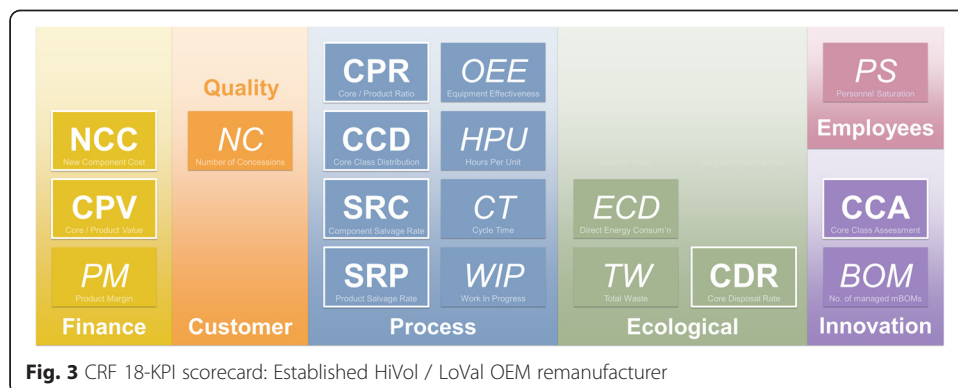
NCC
New Component Cost

CPV
Core / Product Value

PM
Product Margin

Finance

Quality

NC
Number of Concessions

Customer

CPR
Core / Product Ratio

OEE
Equipment Effectiveness

CCD
Core Class Distribution

HPU
Hours Per Unit

SRC
Component Salvage Rate

CT
Cycle Time

SRP
Product Salvage Rate

WIP
Work In Progress

Process

ECD
Direct Energy Consum'n

TW
Total Waste

CDR
Core Disposal Rate

Ecological

PS
Personnel Saturation

Employees

CCA
Core Class Assessment

BOM
No. of managed mBOMs

Innovation

**Fig. 3** CRF 18-KPI scorecard: Established HiVol / LoVal OEM remanufacturer